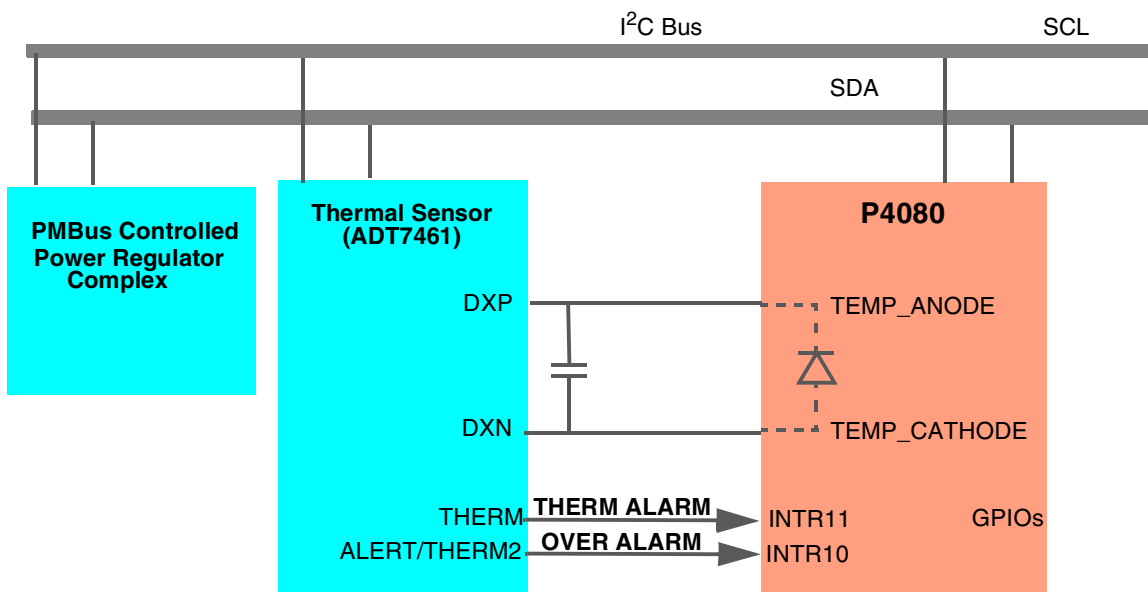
I$^2$C Bus

SCL

SDA

PMBus Controlled Power Regulator Complex

Thermal Sensor (ADT7461)

DXP

DXN

THERM

ALERT/THERM2

THERM ALARM

OVER ALARM

P4080

TEMP_ANODE

TEMP_CATHODE

INTR11

INTR10

GPIOs